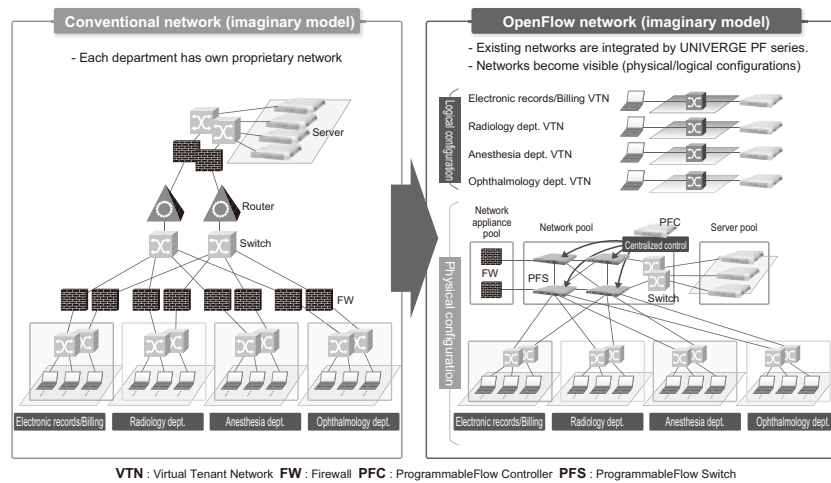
Conventional network (imaginary model)

- Each department has own proprietary network

Server

Router

Switch

FW

Electronic records/Billing | Radiology dept. | Anesthesia dept. | Ophthalmology dept.

OpenFlow network (imaginary model)

- Existing networks are integrated by UNIVERGE PF series.
- Networks become visible (physical/logical configurations)

Logical configuration

Electronic records/Billing VTN

Radiology dept. VTN

Anesthesia dept. VTN

Ophthalmology dept. VTN

Physical configuration

Network appliance pool

Network pool

PFC

Centralized control

Server pool

FW

PFS

Switch

Electronic records/Billing | Radiology dept. | Anesthesia dept. | Ophthalmology dept.

VTN : Virtual Tenant Network FW : Firewall PFC : ProgrammableFlow Controller PFS : ProgrammableFlow Switch